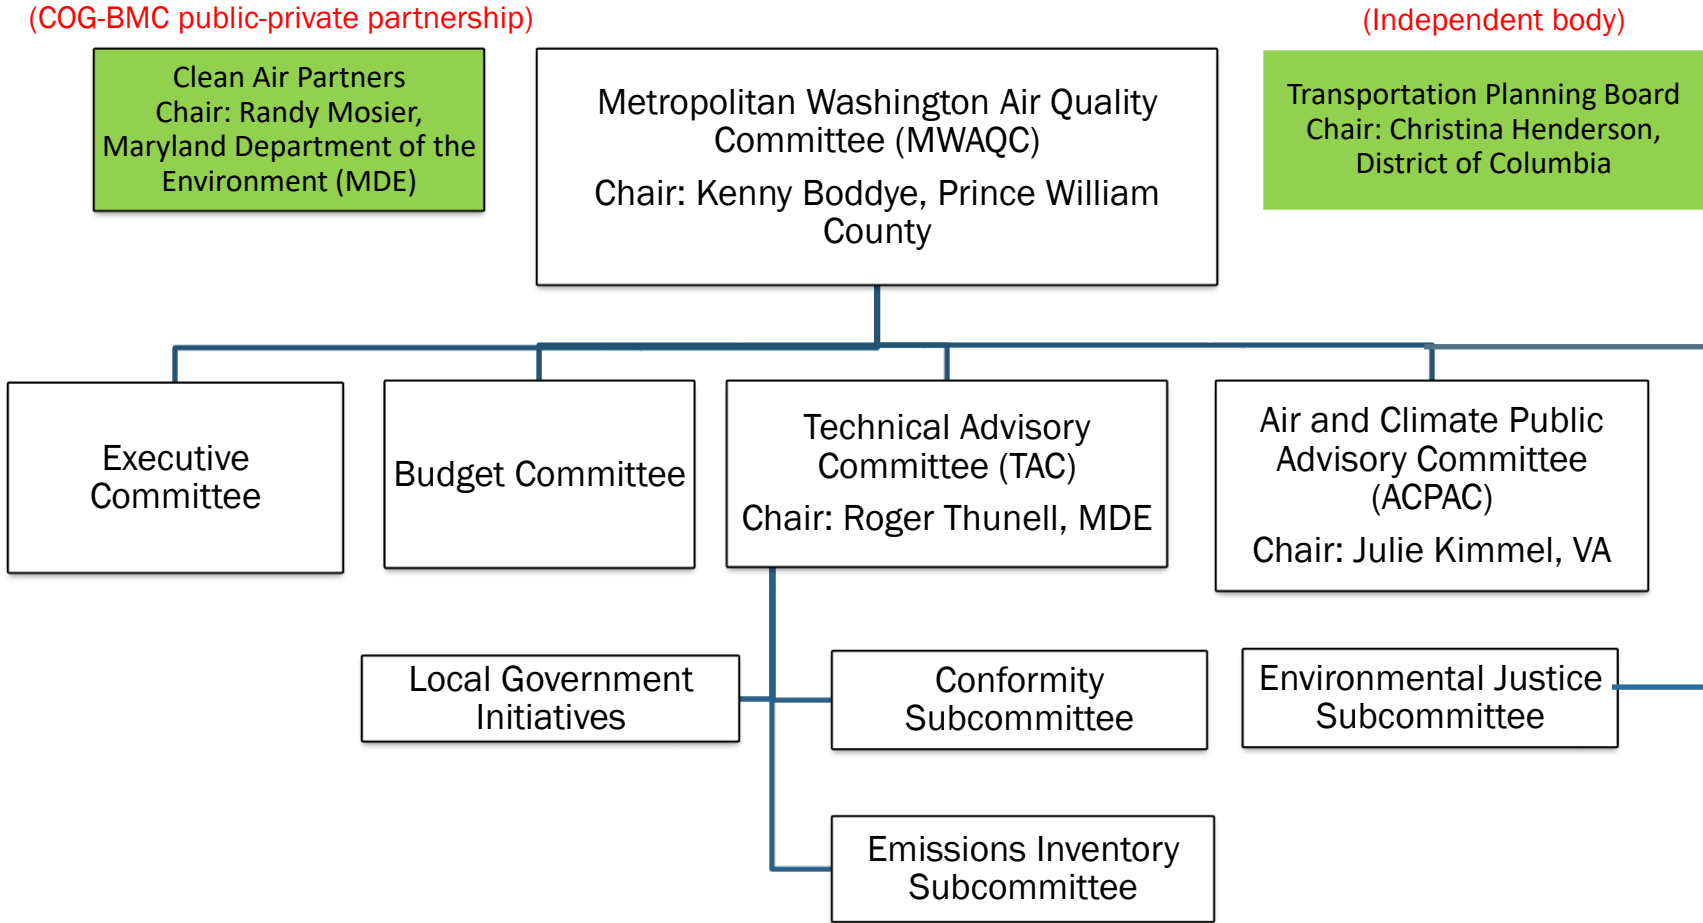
(COG-BMC public-private partnership)

Clean Air Partners
Chair: Randy Mosier, Maryland Department of the Environment (MDE)

Metropolitan Washington Air Quality Committee (MWAQC)

Chair: Kenny Boddye, Prince William County

(Independent body)

Transportation Planning Board
Chair: Christina Henderson, District of Columbia

Executive Committee

Budget Committee

Technical Advisory Committee (TAC)

Chair: Roger Thunell, MDE

Air and Climate Public Advisory Committee (ACPAC)

Chair: Julie Kimmel, VA

Local Government Initiatives

Conformity Subcommittee

Environmental Justice Subcommittee

Emissions Inventory Subcommittee